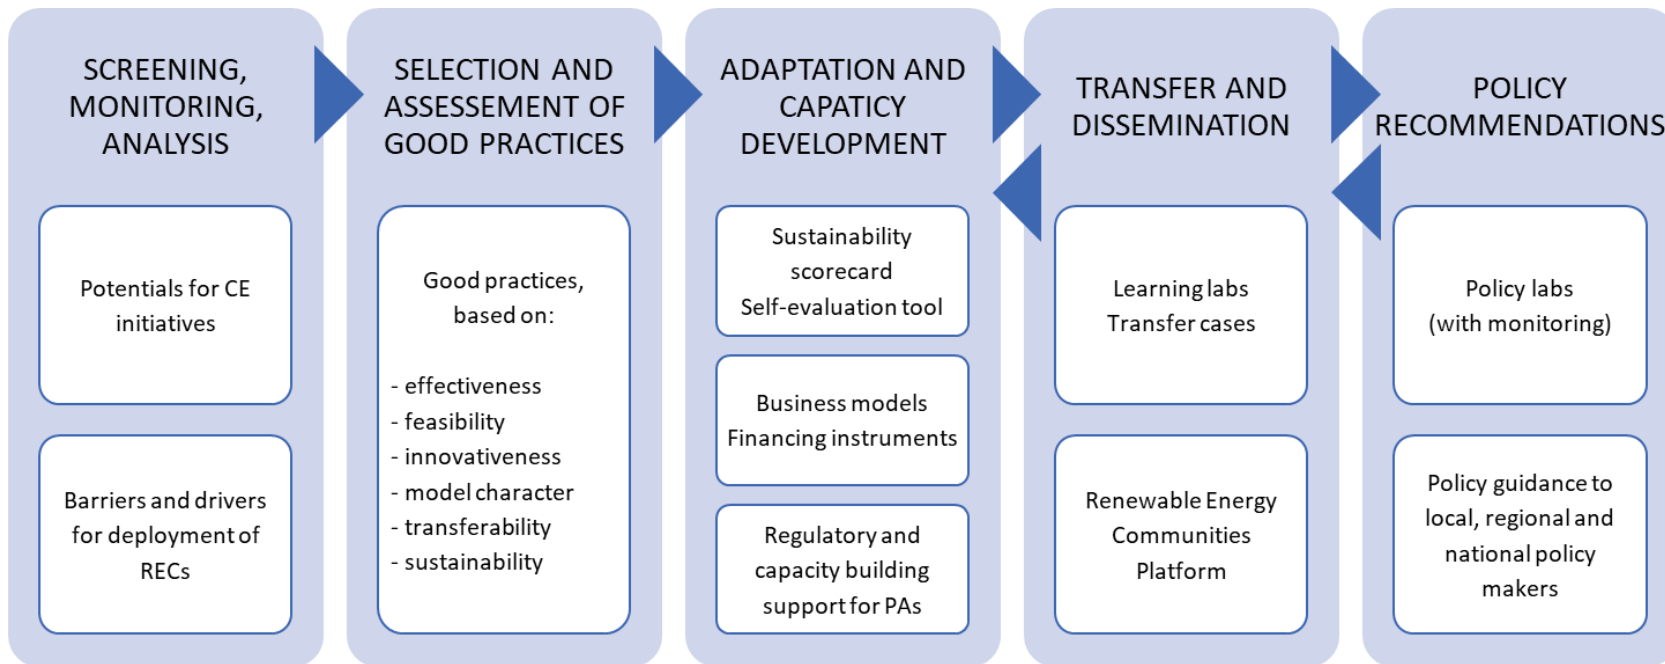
SCREENING, MONITORING, ANALYSIS

Potentials for CE initiatives

Barriers and drivers for deployment of RECs

SELECTION AND ASSESSEMENT OF GOOD PRACTICES

Good practices, based on:

- effectiveness
- feasibility
- innovativeness
- model character
- transferability
- sustainability

ADAPTATION AND CAPATICY DEVELOPMENT

Sustainability scorecard
Self-evaluation tool

Business models
Financing instruments

Regulatory and capacity building support for PAs

TRANSFER AND DISSEMINATION

Learning labs
Transfer cases

Renewable Energy Communities Platform

POLICY RECOMMENDATIONS

Policy labs
(with monitoring)

Policy guidance to local, regional and national policy makers